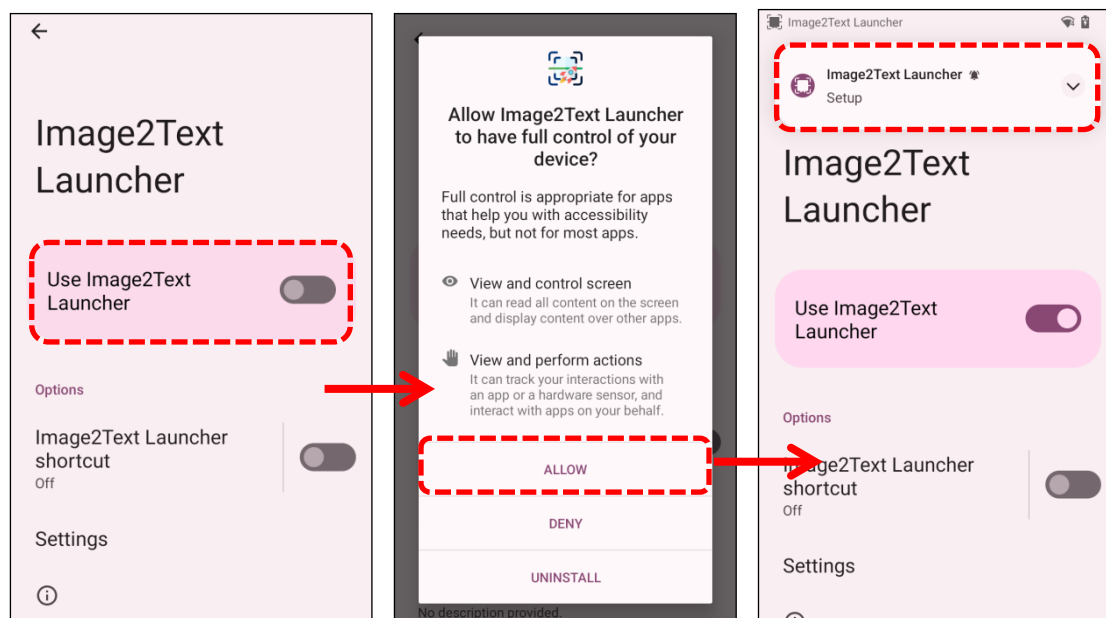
Image2Text Launcher

Use Image2Text Launcher

Options

Image2Text Launcher shortcut
Off

Settings

Allow Image2Text Launcher to have full control of your device?

Full control is appropriate for apps that help you with accessibility needs, but not for most apps.

View and control screen
It can read all content on the screen and display content over other apps.

View and perform actions
It can track your interactions with an app or a hardware sensor, and interact with apps on your behalf.

ALLOW

DENY

UNINSTALL

No description provided.

Image2Text Launcher

Image2Text Launcher
Setup

Image2Text Launcher

Use Image2Text Launcher

Options

Image2Text Launcher shortcut
Off

Settings